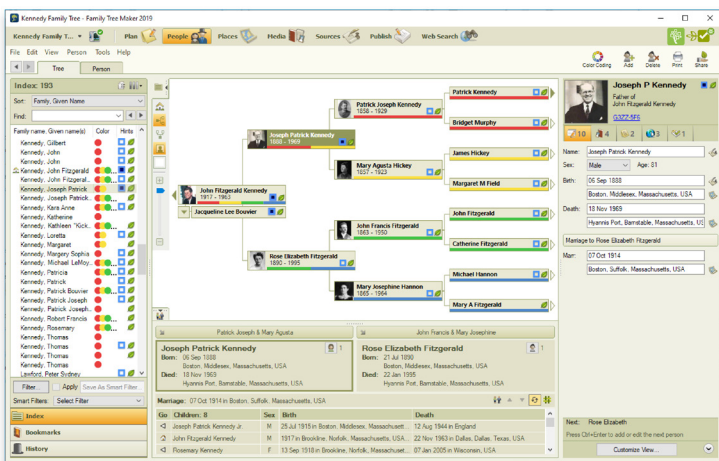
Kennedy Family Tree - Family Tree Maker 2019

Kennedy Family T... Plan People Places Media Sources Publish Web Search

File Edit View Person Tools Help

Tree Person

Color Coding Add Delete Print Share

Index: 193

Sort: Family, Given Name

Find:

Family name, Given name(s) Color Hints

Kennedy, Gilbert
Kennedy, John
Kennedy, John
Kennedy, John Fitzgerald
Kennedy, John Fitzger...
Kennedy, Joseph Patrick
Kennedy, Joseph Patrick...
Kennedy, Kara Anne
Kennedy, Katherine
Kennedy, Kathleen "Kick...
Kennedy, Loretta
Kennedy, Margaret
Kennedy, Margery Sophia
Kennedy, Michael LeMoy...
Kennedy, Patricia
Kennedy, Patrick
Kennedy, Patrick Joseph
Kennedy, Patrick Joseph...
Kennedy, Robert Francis
Kennedy, Rosemary
Kennedy, Thomas
Kennedy, Thomas
Kennedy, Thomas
Kennedy, Thomas
Lawford, Peter Sydney

Filter... Apply Save As Smart Filter...

Smart Filters: Select Filter

Index
Bookmarks
History

John Fitzgerald Kennedy
1917 - 1963

Jacqueline Lee Bouvier

Joseph Patrick Kennedy
1888 - 1969

Rose Elizabeth Fitzgerald
1890 - 1995

Patrick Joseph Kennedy
1858 - 1929

Mary Agusta Hickey
1857 - 1923

John Francis Fitzgerald
1863 - 1950

Mary Josephine Hannon
1865 - 1964

Patrick Kennedy
Bridget Murphy
James Hickey
Margaret M Field
John Fitzgerald
Catherine Fitzgerald
Michael Hannon
Mary A Fitzgerald

Patrick Joseph & Mary Agusta

John Francis & Mary Josephine

Joseph Patrick Kennedy
Born: 06 Sep 1888
Boston, Middlesex, Massachusetts, USA
Died: 18 Nov 1969
Hyannis Port, Barnstable, Massachusetts, USA

Rose Elizabeth Fitzgerald
Born: 21 Jul 1890
Boston, Middlesex, Massachusetts, USA
Died: 22 Jan 1995
Hyannis Port, Barnstable, Massachusetts, USA

Marriage: 07 Oct 1914 in Boston, Suffolk, Massachusetts, USA

| Go | Children: 8 | Sex | Birth | Death |
|---|---|---|---|---|
| ◁ | Joseph Patrick Kennedy Jr. | M | 25 Jul 1915 in Brookline, Norfolk, Massachusett... | 12 Aug 1944 in England |
| ◁ | John Fitzgerald Kennedy | M | 1917 in Brookline, Norfolk, Massachusetts, USA | 22 Nov 1963 in Dallas, Dallas, Texas, USA |
| ◁ | Rosemary Kennedy | F | 13 Sep 1918 in Brookline, Norfolk, Massachusett... | 07 Jan 2005 in Wisconsin, USA |

Joseph P Kennedy
Father of John Fitzgerald Kennedy
G3Z7-5F6

10 4 2 3 1

Name: Joseph Patrick Kennedy
Sex: Male Age: 81
Birth: 06 Sep 1888
Boston, Middlesex, Massachusetts, USA
Death: 18 Nov 1969
Hyannis Port, Barnstable, Massachusetts, USA

Marriage to Rose Elizabeth Fitzgerald
Marr: 07 Oct 1914
Boston, Suffolk, Massachusetts, USA

Next: Rose Elizabeth
Press Ctrl+Enter to add or edit the next person

Customize View...